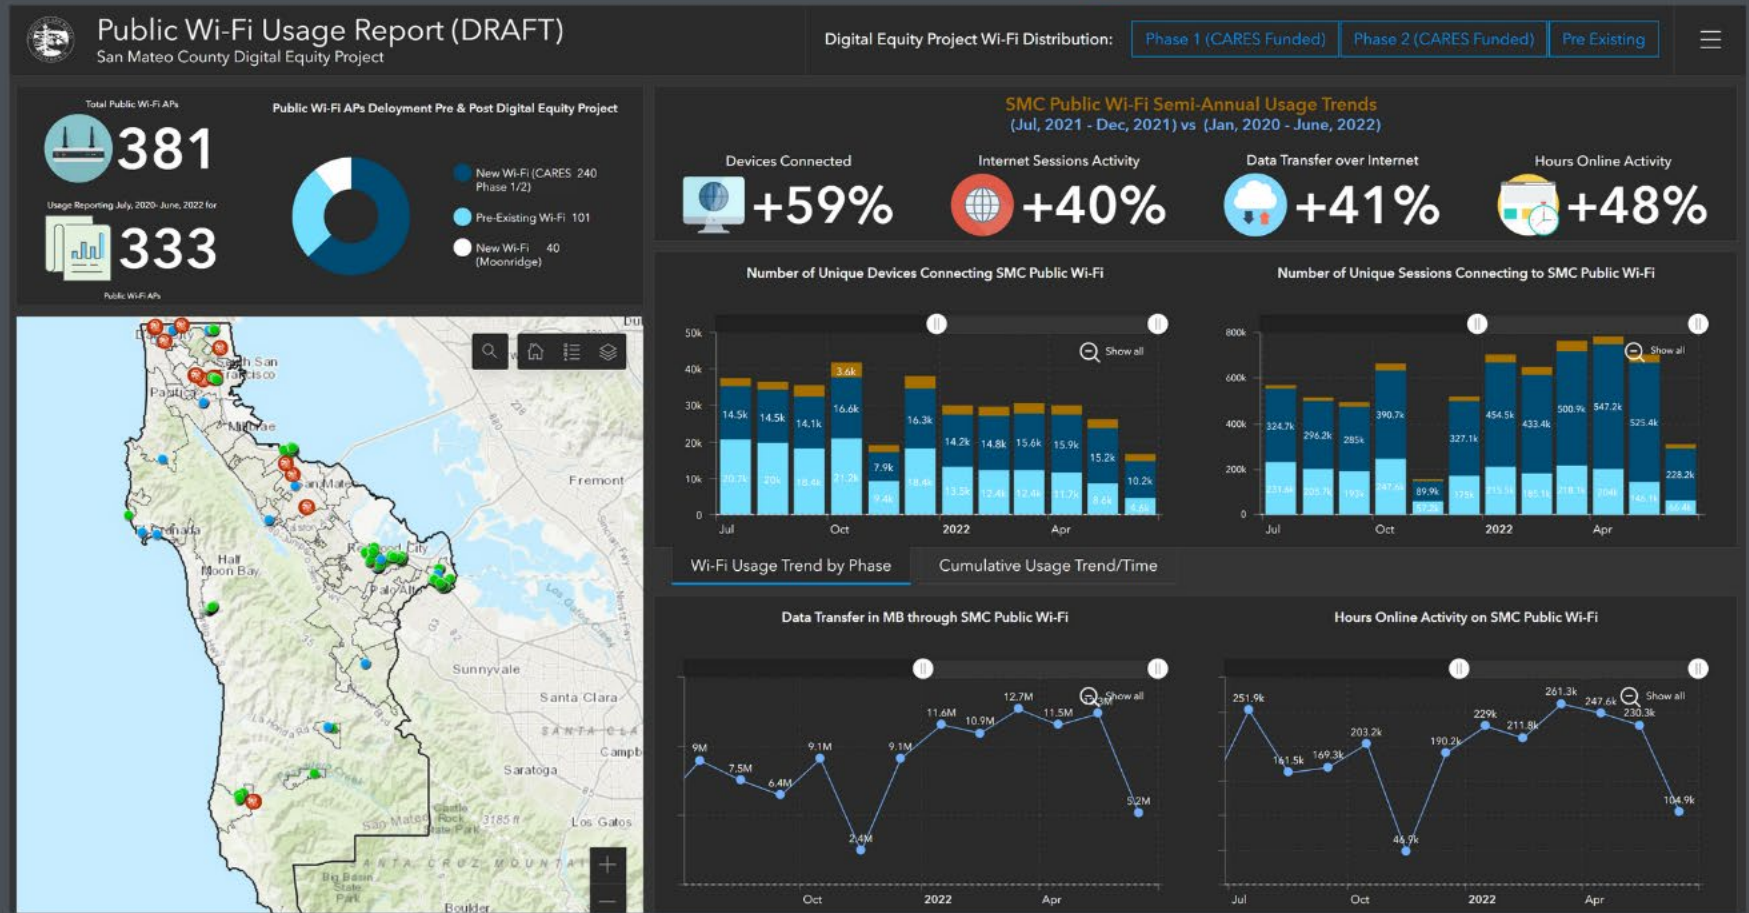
Public Wi-Fi Usage Report (DRAFT)
San Mateo County Digital Equity Project

Digital Equity Project Wi-Fi Distribution: Phase 1 (CARES Funded) Phase 2 (CARES Funded) Pre Existing

Total Public Wi-Fi APs
381
Usage Reporting July, 2020- June, 2022 for
333
Public Wi-Fi APs

Public Wi-Fi APs Deloyment Pre & Post Digital Equity Project
New Wi-Fi (CARES Phase 1/2) 240
Pre-Existing Wi-Fi 101
New Wi-Fi (Moonridge) 40

SMC Public Wi-Fi Semi-Annual Usage Trends
(Jul, 2021 - Dec, 2021) vs (Jan, 2020 - June, 2022)

Devices Connected +59%
Internet Sessions Activity +40%
Data Transfer over Internet +41%
Hours Online Activity +48%

Number of Unique Devices Connecting SMC Public Wi-Fi
Show all
50k 40k 30k 20k 10k 0
14.5k 14.5k 14.1k 3.6k 16.6k 7.9k 16.3k 14.2k 14.8k 15.6k 15.9k 15.2k 10.2k
20.7k 20k 18.4k 21.2k 9.4k 18.4k 13.5k 12.4k 12.4k 11.7k 8.6k 4.6k
Jul Oct 2022 Apr

Number of Unique Sessions Connecting to SMC Public Wi-Fi
Show all
800k 600k 400k 200k 0
324.7k 296.2k 285k 390.7k 89.9k 327.1k 454.5k 433.4k 500.9k 547.2k 525.4k 228.2k
231.6k 205.7k 193k 247.6k 57.2k 175k 215.1k 185.1k 218.1k 204k 146.1k 66.4k
Jul Oct 2022 Apr

Wi-Fi Usage Trend by Phase Cumulative Usage Trend/Time

Data Transfer in MB through SMC Public Wi-Fi
Show all
9M 7.5M 6.4M 9.1M 2.4M 9.1M 11.6M 10.9M 12.7M 11.5M 12.3M 5.2M
Oct 2022 Apr

Hours Online Activity on SMC Public Wi-Fi
Show all
251.9k 161.5k 169.3k 203.2k 46.7k 190.2k 229k 211.8k 261.3k 247.6k 230.3k 104.9k
Jul Oct 2022 Apr

South San Francisco Pacifica Millbrae San Mateo Granada Half Moon Bay City Palo Alto Fremont Sunnyvale Santa Clara Saratoga Los Gatos Campb Castle Rock State Park San Mateo Big Basin State Park Boulder SANTA CLARA SANTA CRUZ MOUNTAINS